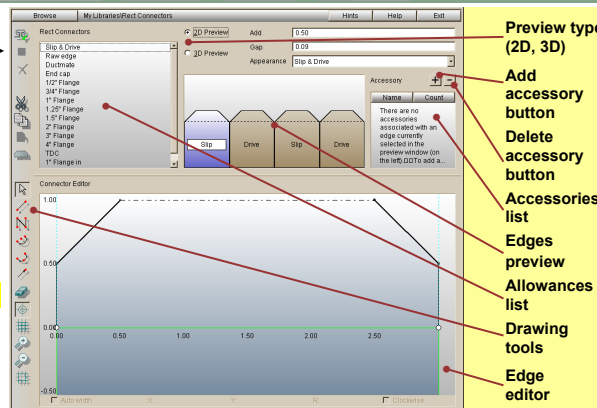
Browse | My Libraries\Rect Connectors | Hints | Help | Exit

Rect Connectors

Slip & Drive
Raw edge
Ductmate
End cap
1/2" Flange
3/4" Flange
1" Flange
1.25" Flange
1.5" Flange
2" Flange
3" Flange
4" Flange
TDC
1" Flange in

2D Preview
3D Preview

Add 0.50
Gap 0.09
Appearance Slip & Drive

Accessory

| Name | Count |
|---|---|

There are no accessories associated with an edge currently selected in the preview window (on the left). DDTo add a...

Slip Drive Slip Drive

Connector Editor

1.00
0.50
0.00
-0.50

0.00 0.50 1.00 1.50 2.00 2.50

Auto width X Y R Clockwise

Preview type (2D, 3D)

Add accessory button

Delete accessory button

Accessories list

Edges preview

Allowances list

Drawing tools

Edge editor